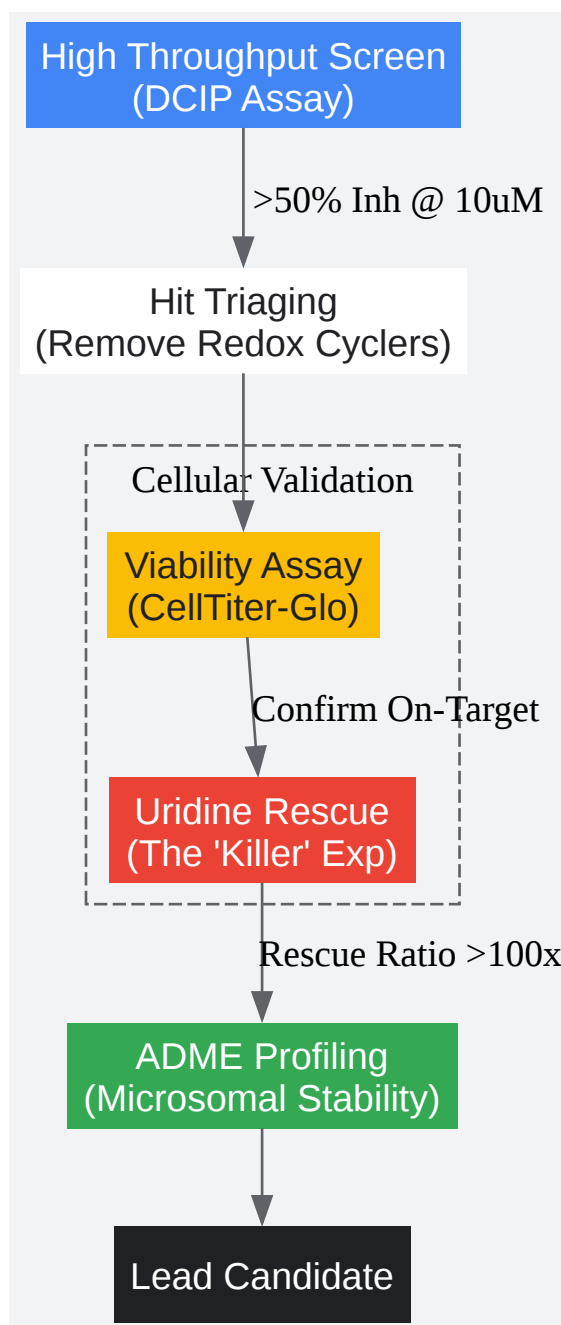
High Throughput Screen
(DCIP Assay)

>50% Inh @ 10uM

Hit Triaging
(Remove Redox Cyclers)

Cellular Validation

Viability Assay
(CellTiter-Glo)

Confirm On-Target

Uridine Rescue
(The 'Killer' Exp)

Rescue Ratio >100x

ADME Profiling
(Microsomal Stability)

Lead Candidate